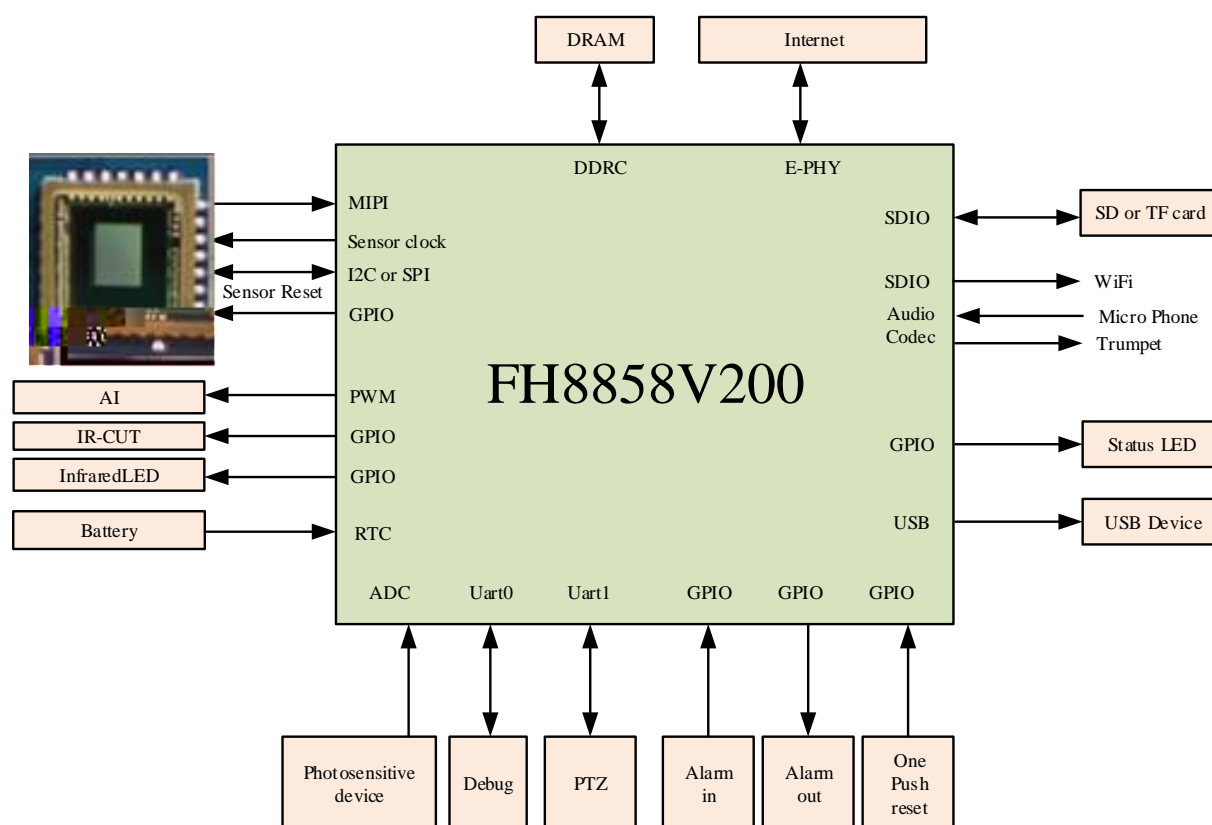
DRAM

Internet

DDRC

E-PHY

MIPI

Sensor clock

I2C or SPI

Sensor Reset

GPIO

SDIO

SD or TF card

SDIO

WiFi

Audio Codec

Micro Phone

Trumpet

FH8858V200

AI

PWM

IR-CUT

GPIO

InfraredLED

GPIO

GPIO

Status LED

Battery

RTC

USB

USB Device

ADC

Uart0

Uart1

GPIO

GPIO

GPIO

Photosensitive device

Debug

PTZ

Alarm in

Alarm out

One Push reset